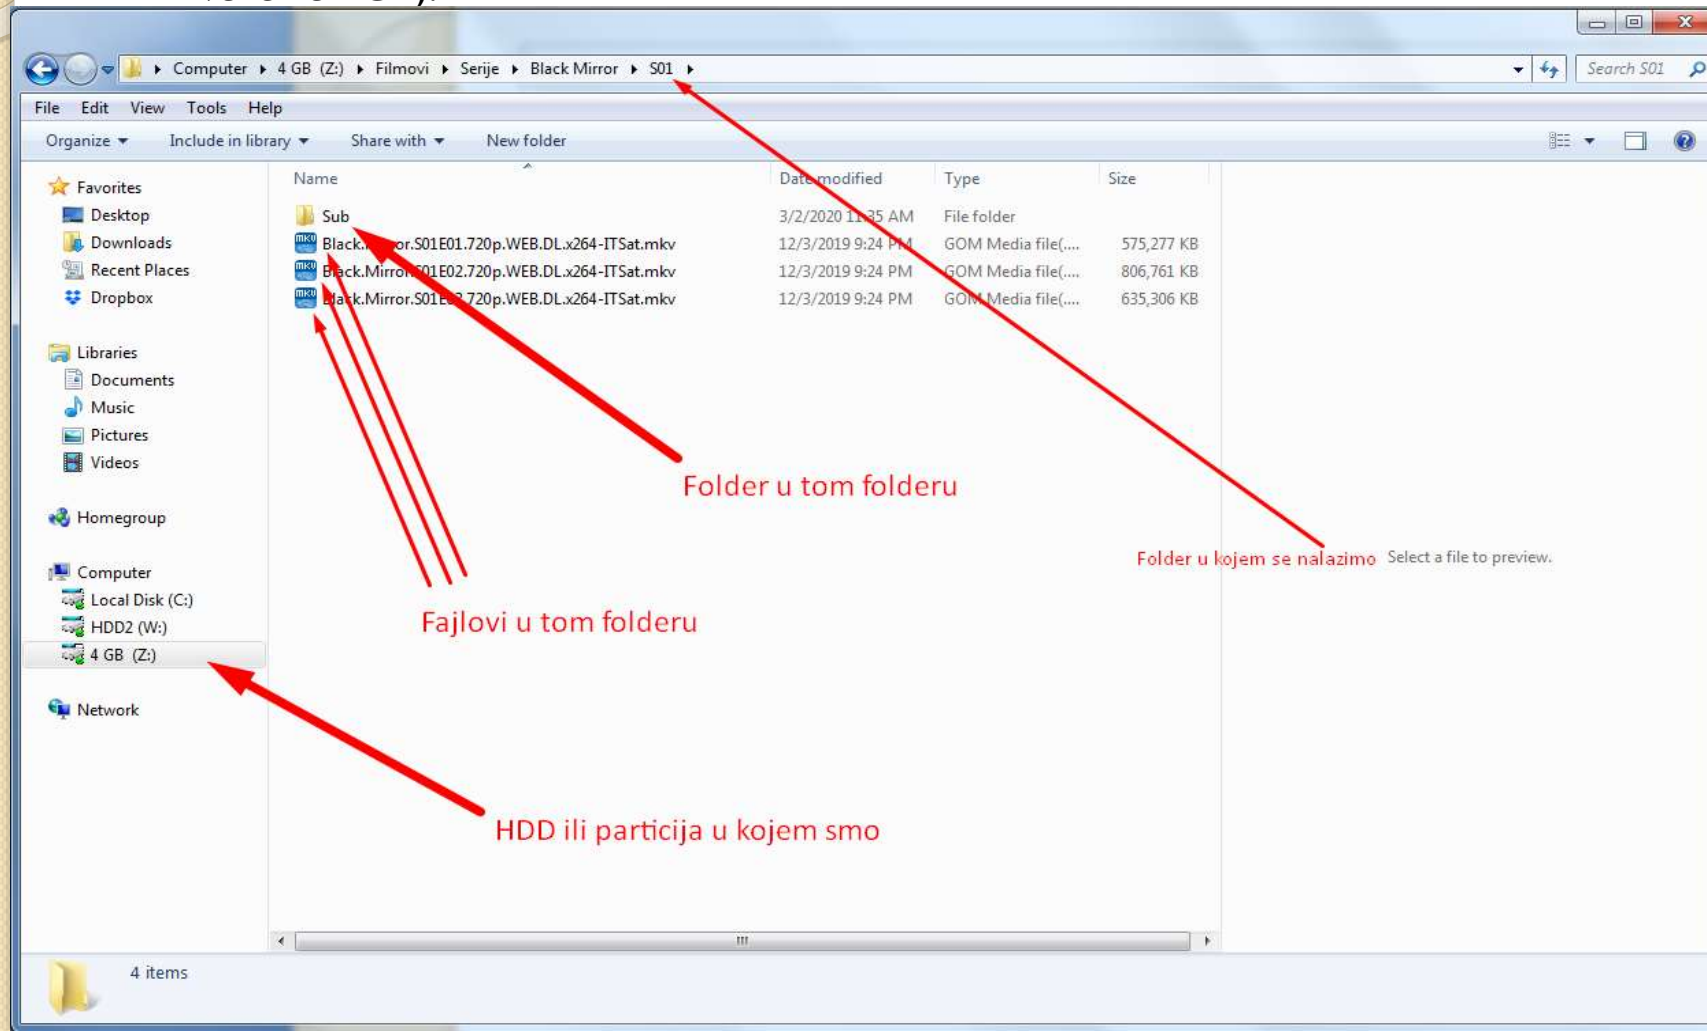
Computer ▸ 4 GB (Z:) ▸ Filmovi ▸ Serije ▸ Black Mirror ▸ S01 ▸

Search S01

File Edit View Tools Help

Organize ▾ Include in library ▾ Share with ▾ New folder

Favorites
Desktop
Downloads
Recent Places
Dropbox

Libraries
Documents
Music
Pictures
Videos

Homegroup

Computer
Local Disk (C:)
HDD2 (W:)
4 GB (Z:)

Network

| Name | Date modified | Type | Size |
|---|---|---|---|
| Sub | 3/2/2020 11:35 AM | File folder | |
| Black.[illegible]or.S01E01.720p.WEB.DL.x264-ITSat.mkv | 12/3/2019 9:24 PM | GOM Media file(.... | 575,277 KB |
| B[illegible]ack.Mirro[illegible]01E02.720p.WEB.DL.x264-ITSat.mkv | 12/3/2019 9:24 PM | GOM Media file(.... | 806,761 KB |
| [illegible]ack.Mirror.S01E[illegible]720p.WEB.DL.x264-ITSat.mkv | 12/3/2019 9:24 PM | GOM Media file(.... | 635,306 KB |

Folder u tom folderu

Folder u kojem se nalazimo

Select a file to preview.

Fajlovi u tom folderu

HDD ili particija u kojem smo

4 items